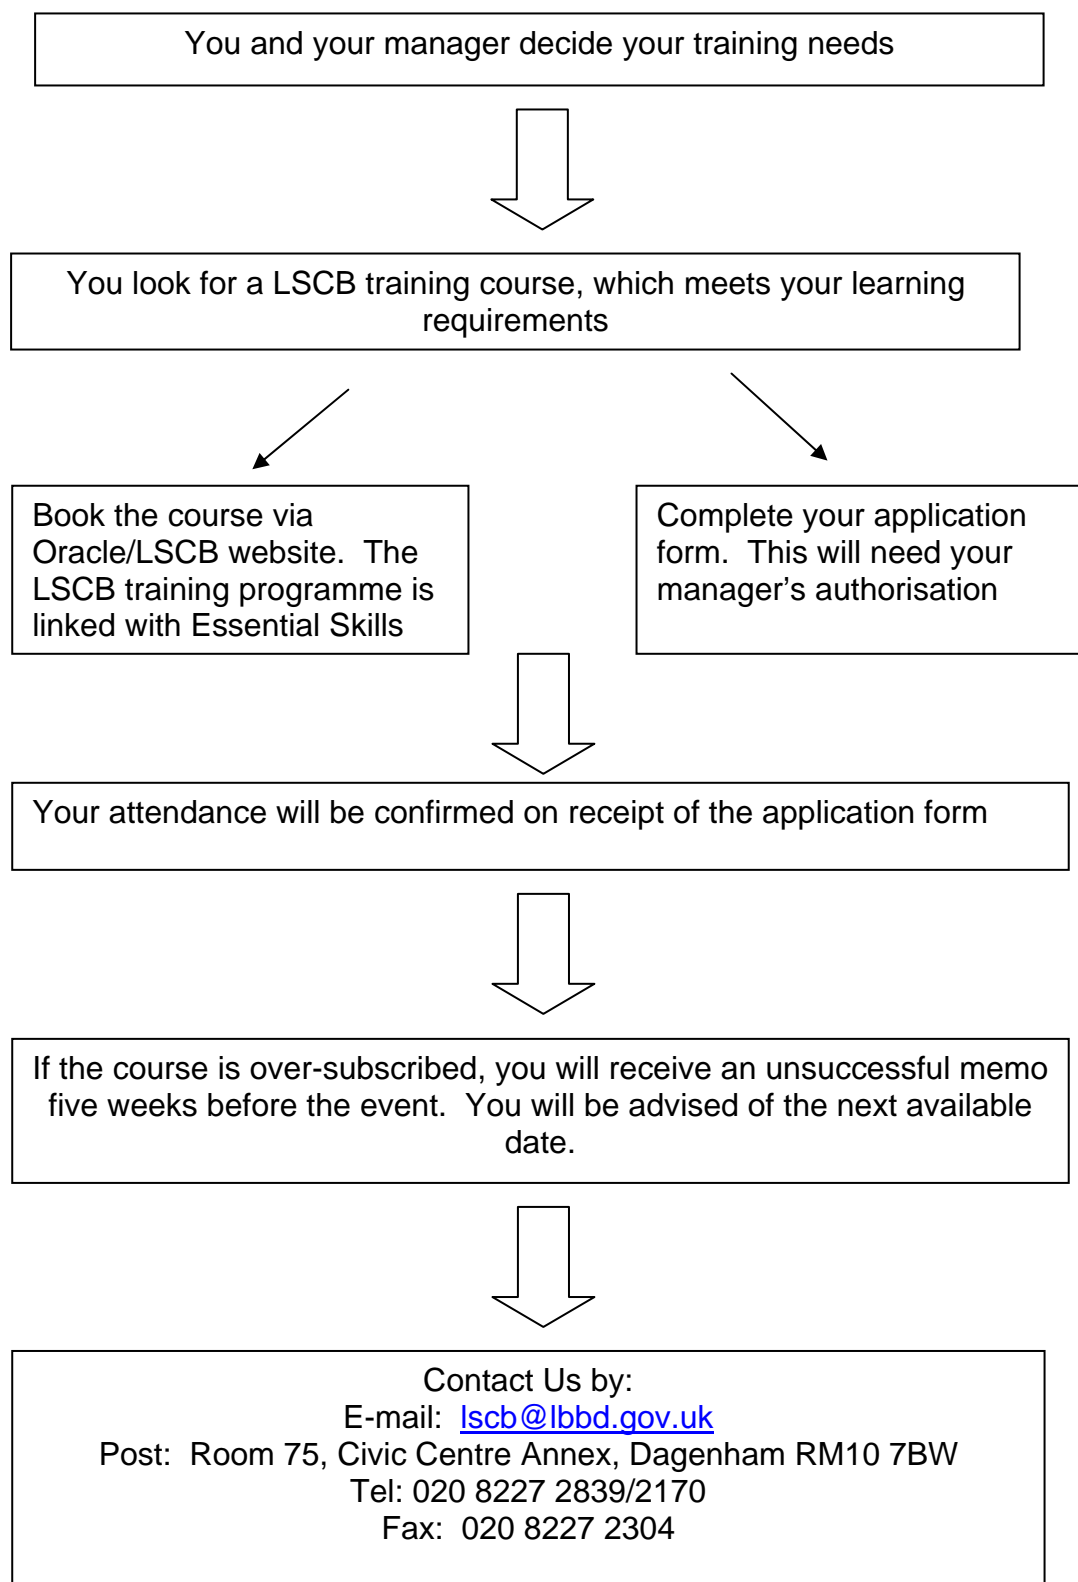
You and your manager decide your training needs

You look for a LSCB training course, which meets your learning requirements

Book the course via Oracle/LSCB website. The LSCB training programme is linked with Essential Skills

Complete your application form. This will need your manager's authorisation

Your attendance will be confirmed on receipt of the application form

If the course is over-subscribed, you will receive an unsuccessful memo five weeks before the event. You will be advised of the next available date.

Contact Us by:
E-mail: lscb@lbbd.gov.uk
Post: Room 75, Civic Centre Annex, Dagenham RM10 7BW
Tel: 020 8227 2839/2170
Fax: 020 8227 2304